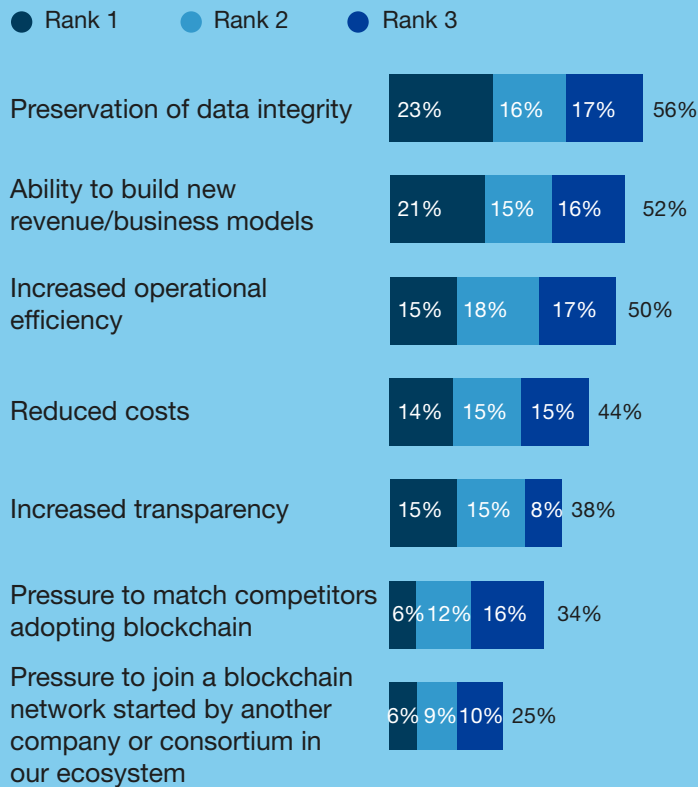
Rank 1 Rank 2 Rank 3

Preservation of data integrity 23% 16% 17% 56%

Ability to build new revenue/business models 21% 15% 16% 52%

Increased operational efficiency 15% 18% 17% 50%

Reduced costs 14% 15% 15% 44%

Increased transparency 15% 15% 8% 38%

Pressure to match competitors adopting blockchain 6% 12% 16% 34%

Pressure to join a blockchain network started by another company or consortium in our ecosystem 6% 9% 10% 25%